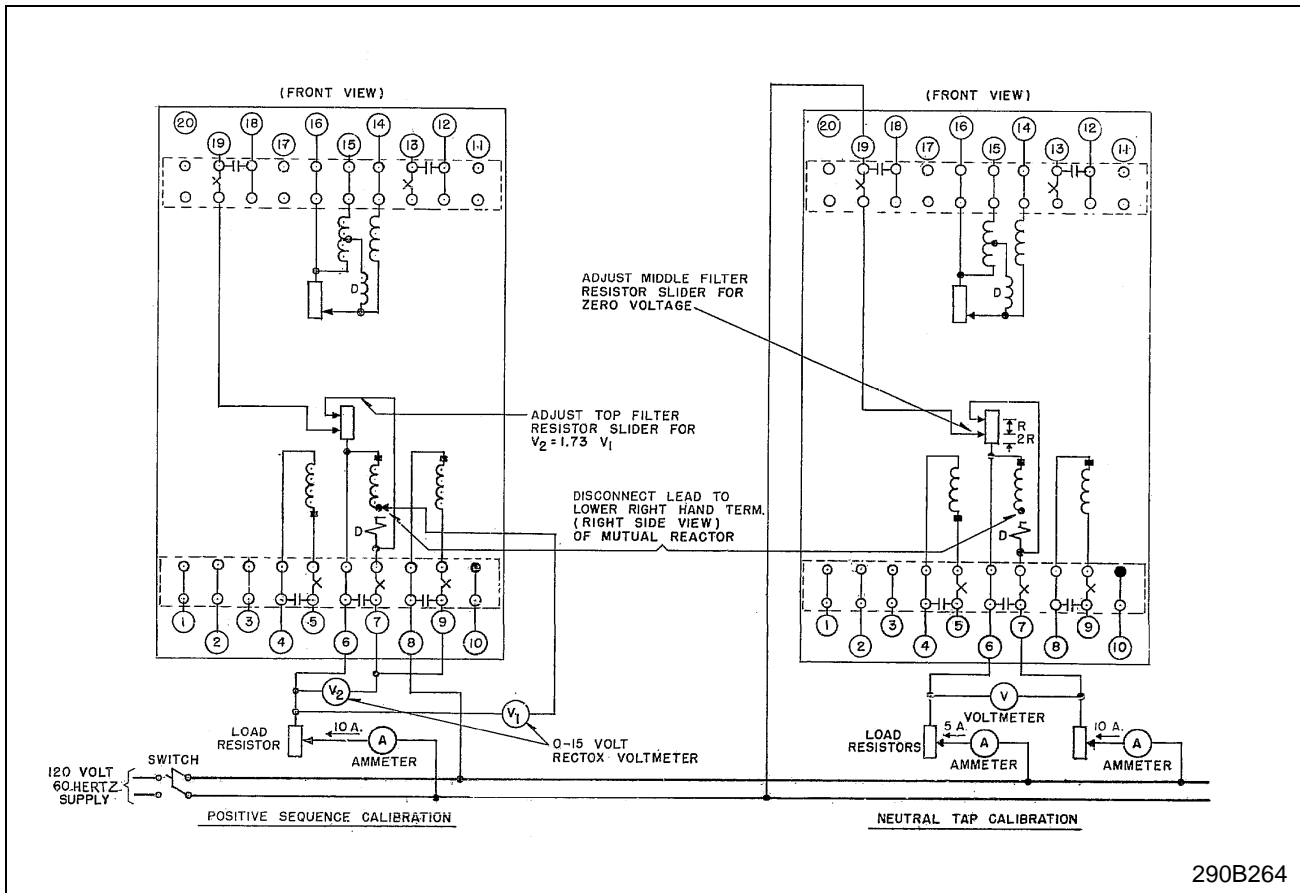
(FRONT VIEW)

20 19 18 17 16 15 14 13 12 11

D

ADJUST TOP FILTER RESISTOR SLIDER FOR $V_2 = 1.73\ V_1$

D

1 2 3 4 5 6 7 8 9 10

$V_2$

$V_1$

LOAD RESISTOR

10 A.

A

AMMETER

0-15 VOLT RECTOX VOLTMETER

120 VOLT 60 HERTZ SUPPLY

SWITCH

POSITIVE SEQUENCE CALIBRATION

(FRONT VIEW)

20 19 18 17 16 15 14 13 12 11

ADJUST MIDDLE FILTER RESISTOR SLIDER FOR ZERO VOLTAGE

D

R

2R

DISCONNECT LEAD TO LOWER RIGHT HAND TERM. (RIGHT SIDE VIEW) OF MUTUAL REACTOR

D

1 2 3 4 5 6 7 8 9 10

V

VOLTMETER

LOAD RESISTORS

5 A

A

AMMETER

10 A.

A

AMMETER

NEUTRAL TAP CALIBRATION

290B264